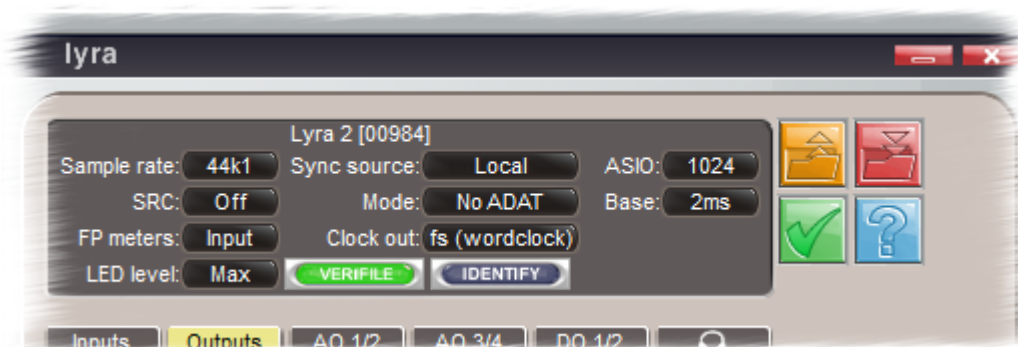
lyra

Lyra 2 [00984]

Sample rate: 44k1
Sync source: Local
ASIO: 1024
SRC: Off
Mode: No ADAT
Base: 2ms
FP meters: Input
Clock out: fs (wordclock)
LED level: Max
VERIFILE
IDENTIFY

Inputs
Outputs
AO 1/2
AO 3/4
DO 1/2